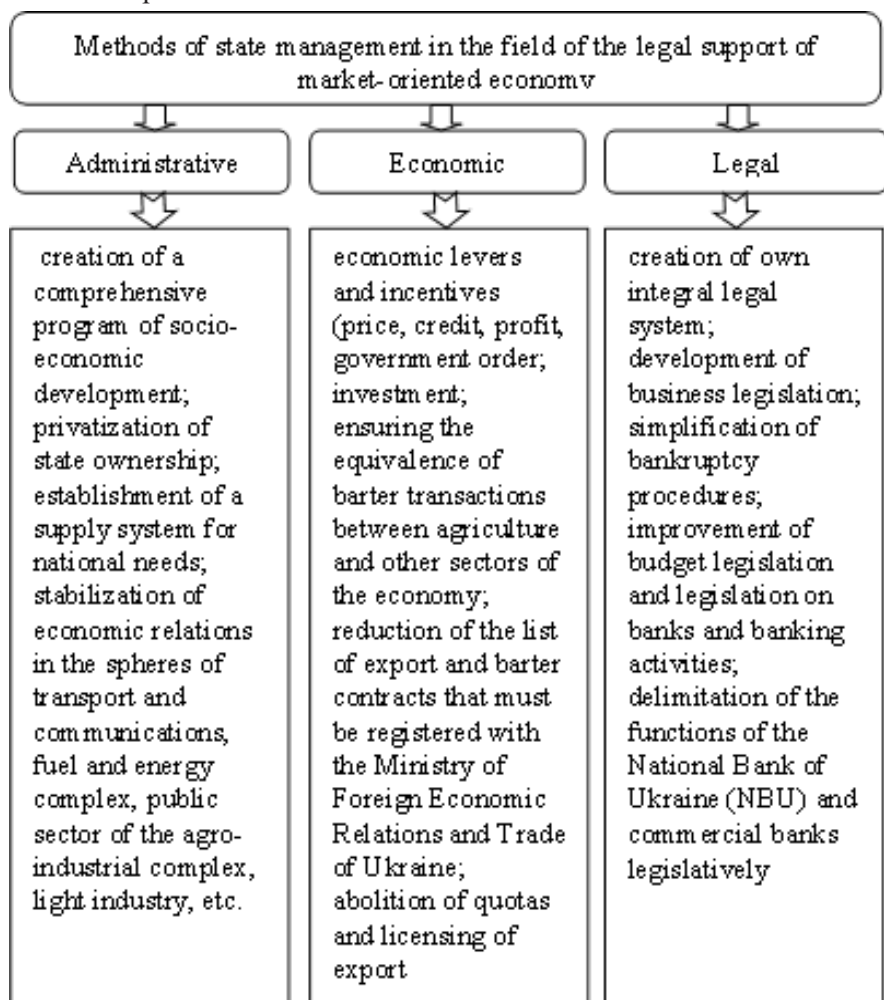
Methods of state management in the field of the legal support of market-oriented economy

Administrative

Economic

Legal

creation of a comprehensive program of socio-economic development; privatization of state ownership; establishment of a supply system for national needs; stabilization of economic relations in the spheres of transport and communications, fuel and energy complex, public sector of the agro-industrial complex, light industry, etc.

economic levers and incentives (price, credit, profit, government order; investment; ensuring the equivalence of barter transactions between agriculture and other sectors of the economy; reduction of the list of export and barter contracts that must be registered with the Ministry of Foreign Economic Relations and Trade of Ukraine; abolition of quotas and licensing of export

creation of own integral legal system; development of business legislation; simplification of bankruptcy procedures; improvement of budget legislation and legislation on banks and banking activities; delimitation of the functions of the National Bank of Ukraine (NBU) and commercial banks legislatively